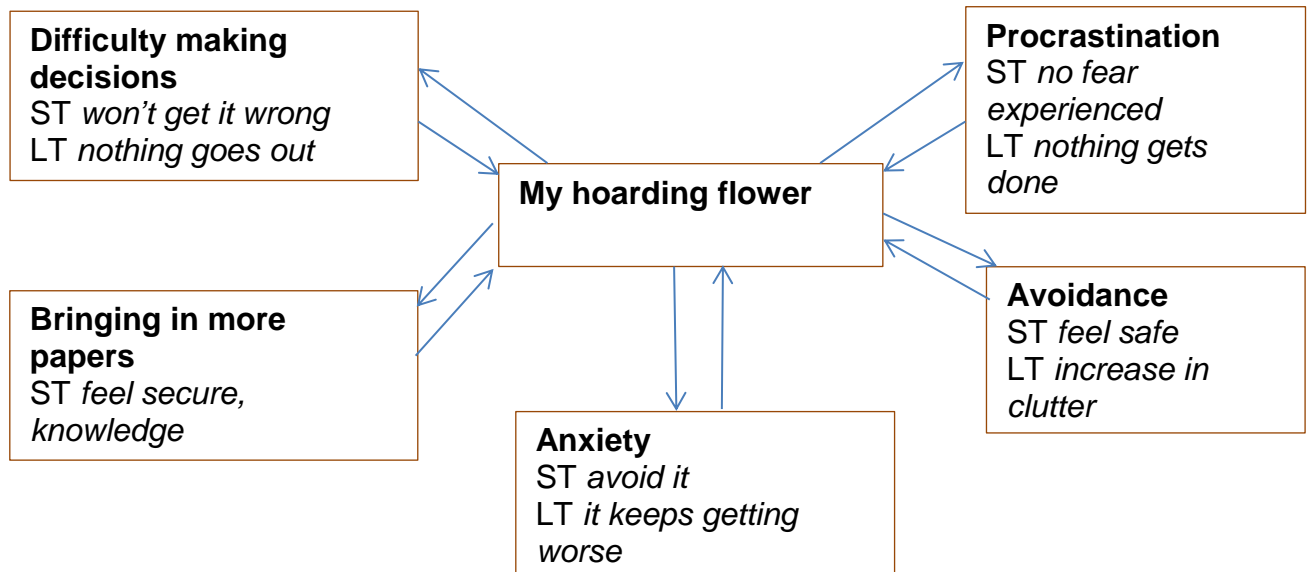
**Difficulty making decisions**
ST *won't get it wrong*
LT *nothing goes out*

**Procrastination**
ST *no fear experienced*
LT *nothing gets done*

**My hoarding flower**

**Bringing in more papers**
ST *feel secure, knowledge*

**Avoidance**
ST *feel safe*
LT *increase in clutter*

**Anxiety**
ST *avoid it*
LT *it keeps getting worse*